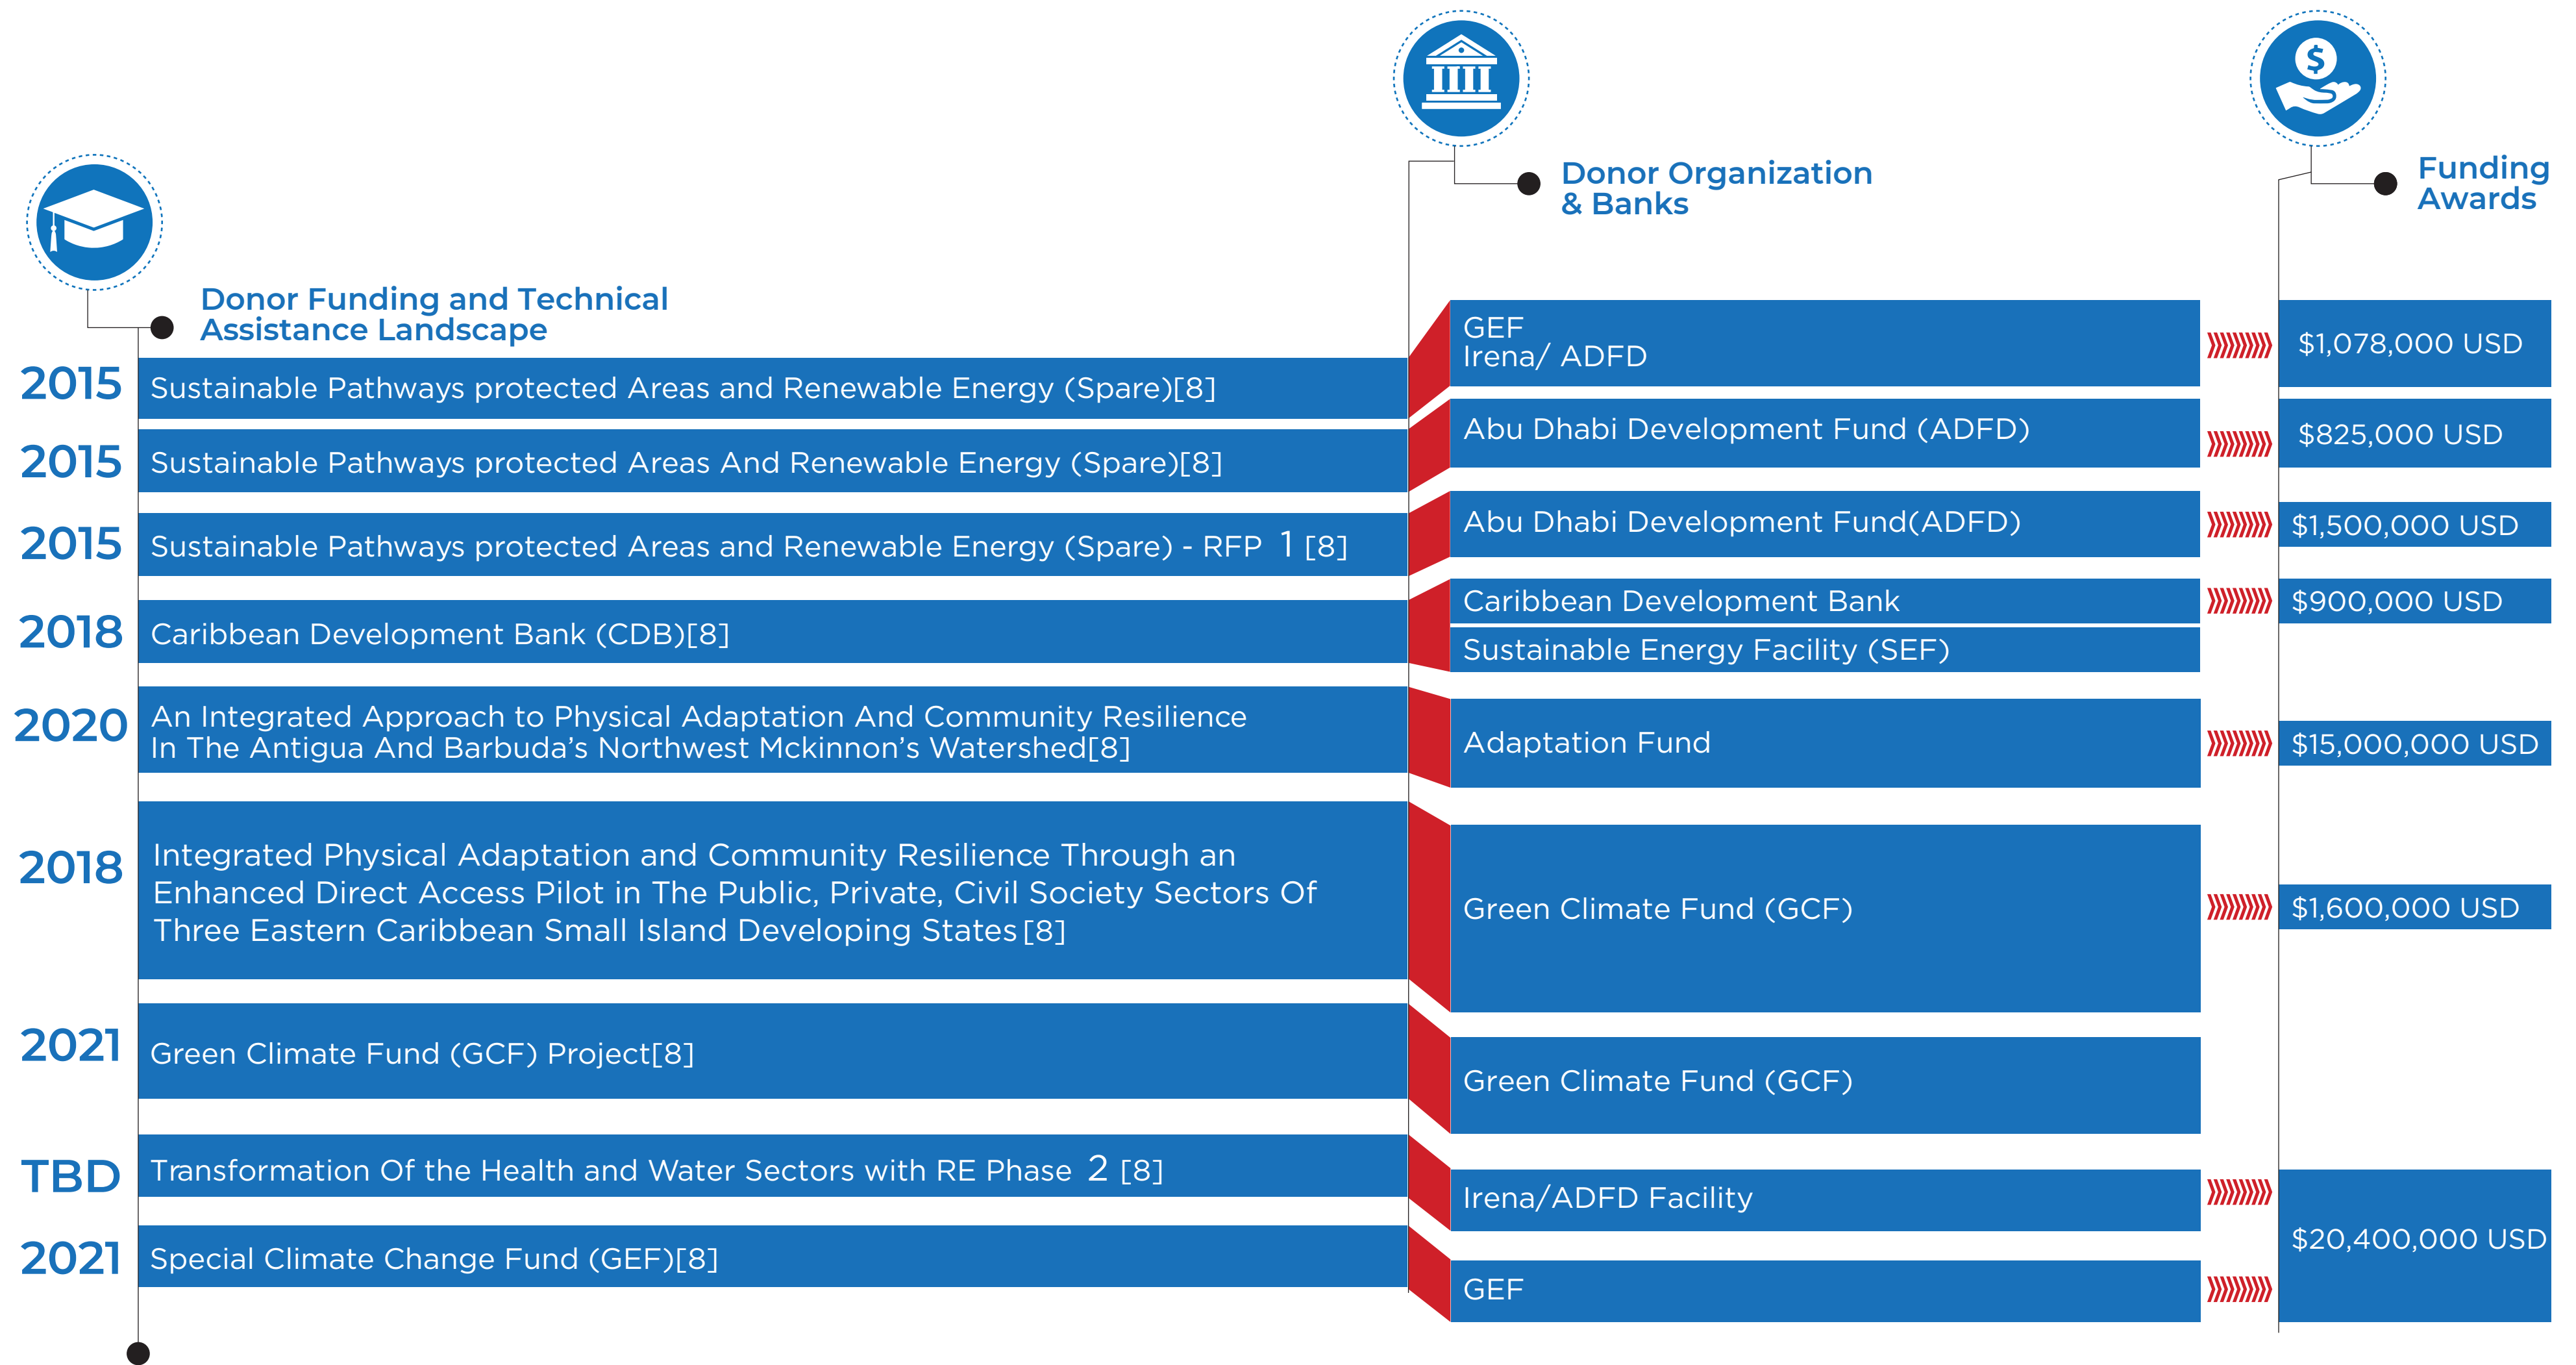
Donor Funding and Technical Assistance Landscape

Donor Organization & Banks

Funding Awards

| | | | |
|---|---|---|---|
| 2015 | Sustainable Pathways protected Areas and Renewable Energy (Spare)[8] | GEF Irena/ ADFD | $1,078,000 USD |
| 2015 | Sustainable Pathways protected Areas And Renewable Energy (Spare)[8] | Abu Dhabi Development Fund (ADFD) | $825,000 USD |
| 2015 | Sustainable Pathways protected Areas and Renewable Energy (Spare) - RFP 1 [8] | Abu Dhabi Development Fund(ADFD) | $1,500,000 USD |
| 2018 | Caribbean Development Bank (CDB)[8] | Caribbean Development Bank Sustainable Energy Facility (SEF) | $900,000 USD |
| 2020 | An Integrated Approach to Physical Adaptation And Community Resilience In The Antigua And Barbuda's Northwest Mckinnon's Watershed[8] | Adaptation Fund | $15,000,000 USD |
| 2018 | Integrated Physical Adaptation and Community Resilience Through an Enhanced Direct Access Pilot in The Public, Private, Civil Society Sectors Of Three Eastern Caribbean Small Island Developing States [8] | Green Climate Fund (GCF) | $1,600,000 USD |
| 2021 | Green Climate Fund (GCF) Project[8] | Green Climate Fund (GCF) | |
| TBD | Transformation Of the Health and Water Sectors with RE Phase 2 [8] | Irena/ADFD Facility | $20,400,000 USD |
| 2021 | Special Climate Change Fund (GEF)[8] | GEF | |